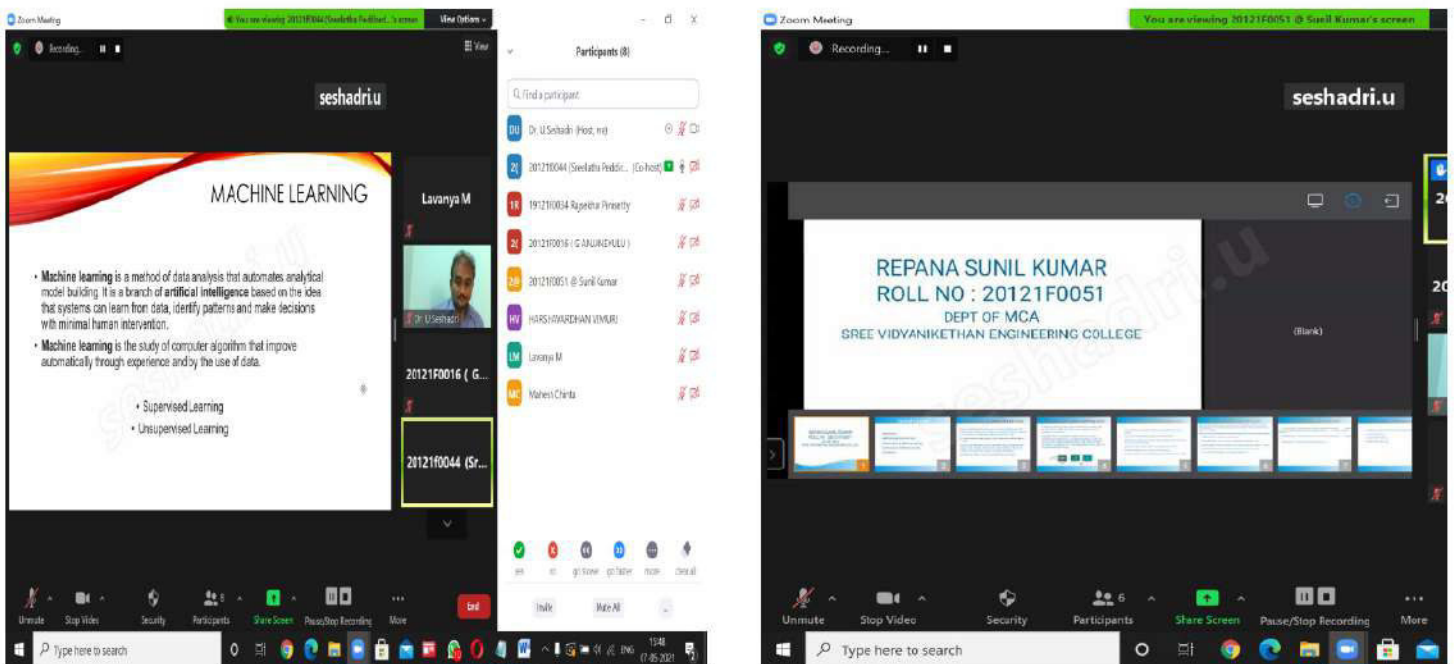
Zoom Meeting
You are viewing 20121F0044 (Sreelatha Peddibot...'s screen
View Options
Recording...
View
seshadri.u

MACHINE LEARNING

• Machine learning is a method of data analysis that automates analytical model building. It is a branch of artificial intelligence based on the idea that systems can learn from data, identify patterns and make decisions with minimal human intervention.
• Machine learning is the study of computer algorithm that improve automatically through experience and by the use of data.

• Supervised Learning
• Unsupervised Learning

Lavanya M
Dr. U Seshadri
20121F0016 ( G...
20121f0044 (Sr...

Participants (8)
Find a participant
DU Dr. U Seshadri (Host, me)
2( 20121f0044 (Sreelatha Peddic... (Co-host)
1R 1912170034 Rajasekhar Pinisetty
2( 20121F0016 ( G ANJANEYULU )
2@ 20121F0051 @ Sunil Kumar
HV HARSHAVARDHAN VEMURI
LM Lavanya M
MC Mahesh Chinta

yes no go slower go faster more clear all
Invite Mute All

Unmute Stop Video Security Participants Share Screen Pause/Stop Recording More End
Type here to search
15:48 17-05-2021 ENG

Zoom Meeting
You are viewing 20121F0051 @ Sunil Kumar's screen
Recording...
seshadri.u

REPANA SUNIL KUMAR
ROLL NO : 20121F0051
DEPT OF MCA
SREE VIDYANIKETHAN ENGINEERING COLLEGE

(Blank)

Unmute Stop Video Security Participants 6 Share Screen Pause/Stop Recording More
Type here to search